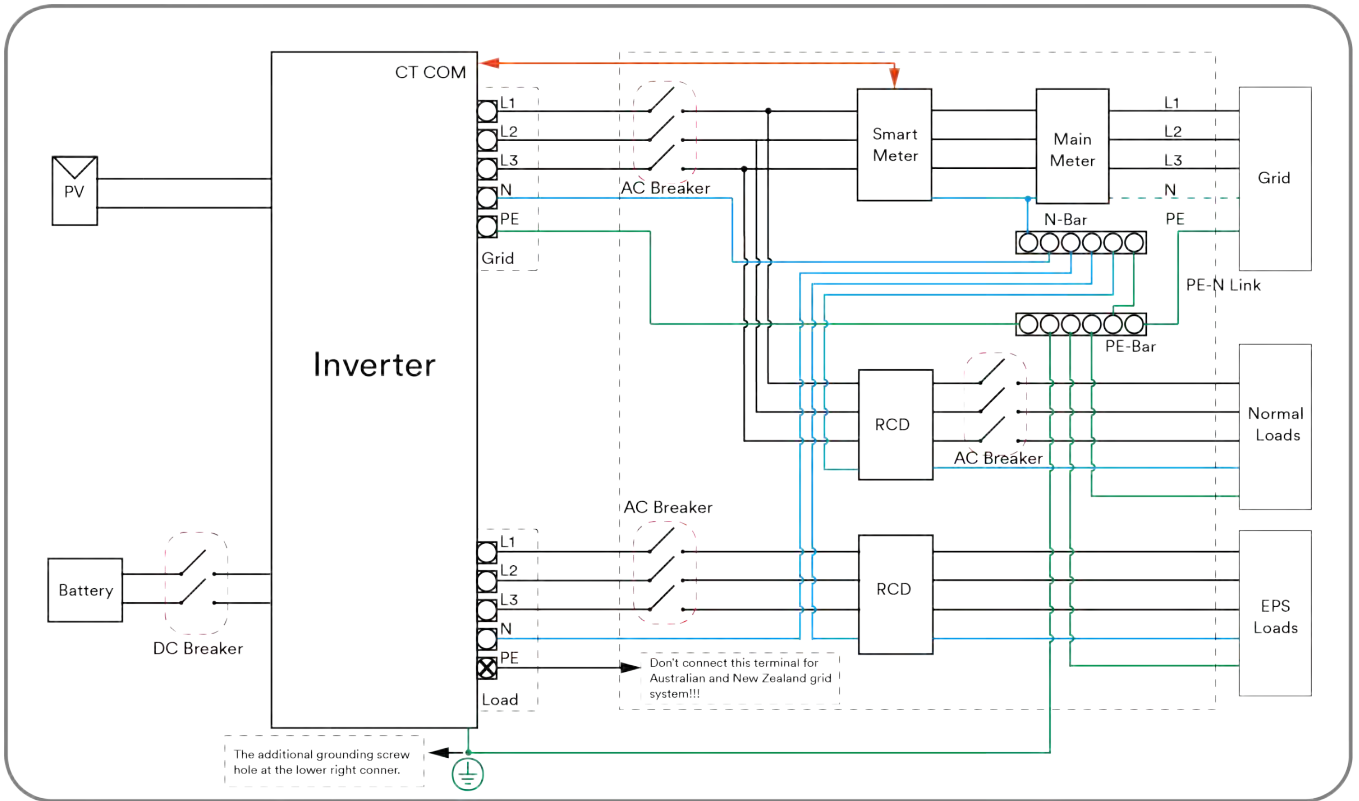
CT COM

PV

L1
L2
L3
N
PE
Grid

AC Breaker

Smart Meter

Main Meter

L1
L2
L3
N
PE

Grid

N-Bar

PE-N Link

PE-Bar

Inverter

RCD

AC Breaker

Normal Loads

Battery

DC Breaker

L1
L2
L3
N
PE
Load

AC Breaker

RCD

EPS Loads

Don't connect this terminal for Australian and New Zealand grid system!!!

The additional grounding screw hole at the lower right conner.